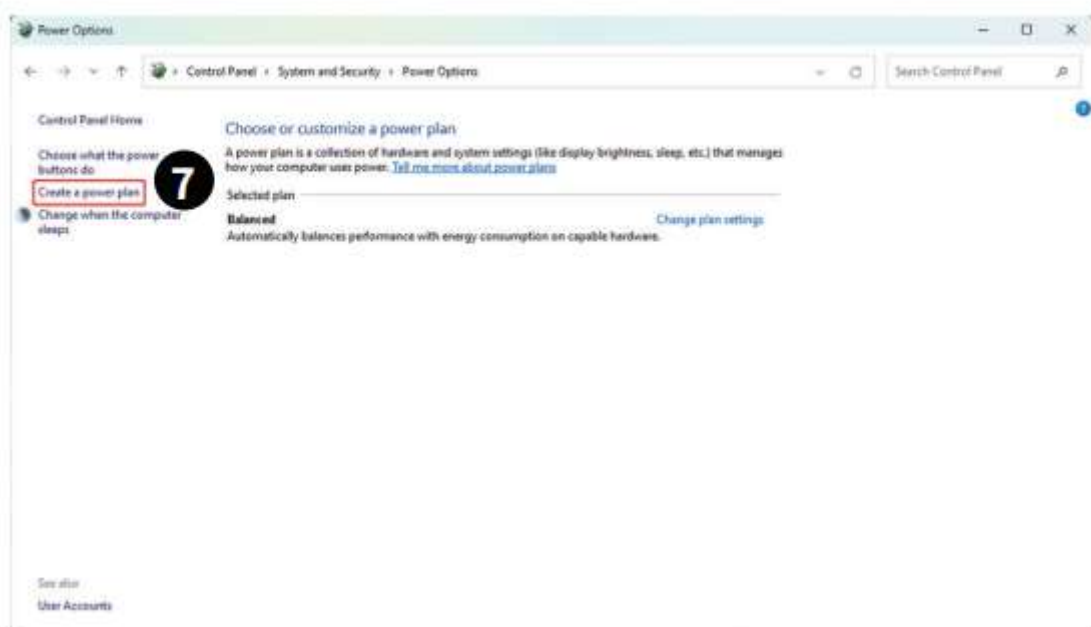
Power Options

Control Panel › System and Security › Power Options

Search Control Panel

Control Panel Home

Choose what the power buttons do

Create a power plan

7

Change when the computer sleeps

Choose or customize a power plan

A power plan is a collection of hardware and system settings (like display brightness, sleep, etc.) that manages how your computer uses power. Tell me more about power plans

Selected plan

Balanced

Change plan settings

Automatically balances performance with energy consumption on capable hardware.

See also

User Accounts